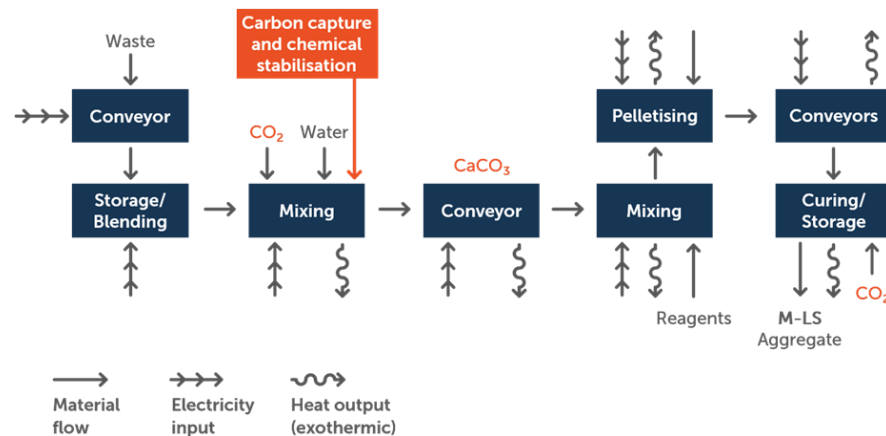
Waste

Carbon capture and chemical stabilisation

Conveyor

$CO_2$

Water

Storage/ Blending

Mixing

$CaCO_3$

Conveyor

Pelletising

Mixing

Reagents

Conveyors

Curing/ Storage

M-LS Aggregate

$CO_2$

Material flow

Electricity input

Heat output (exothermic)